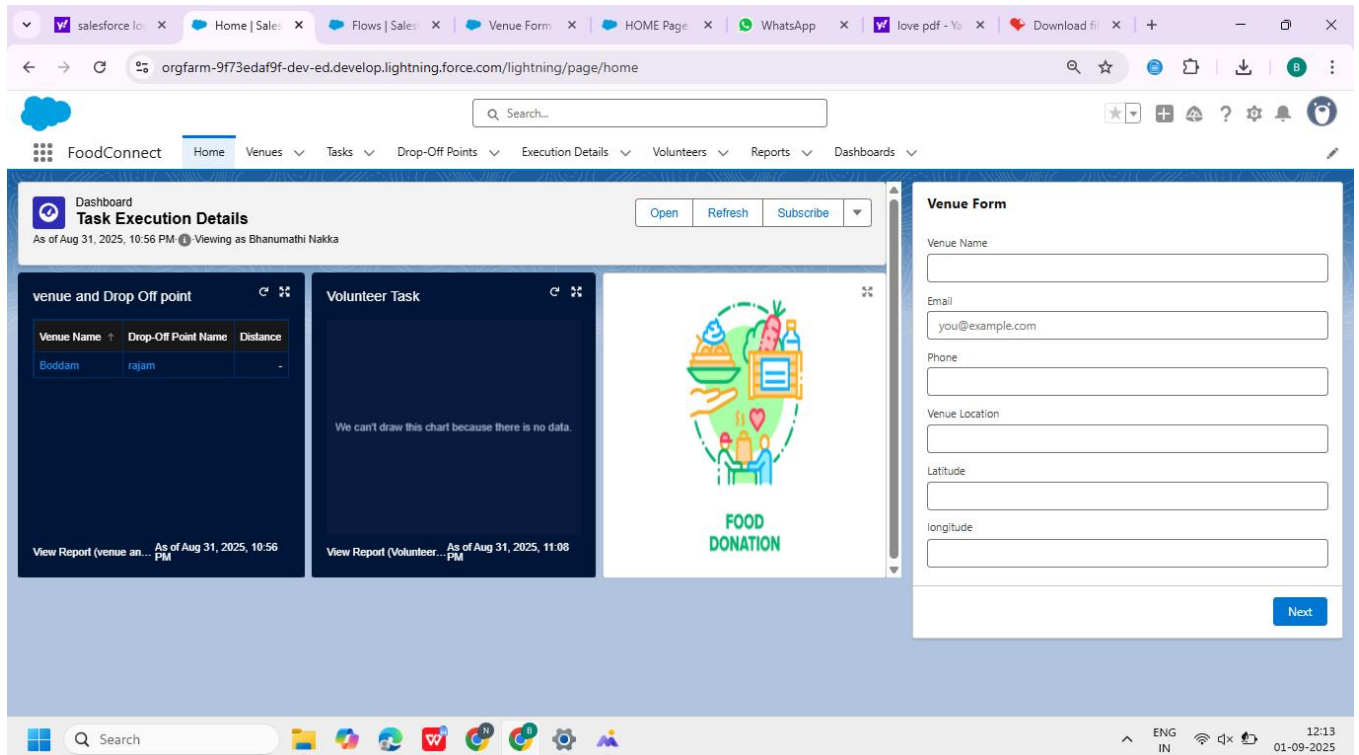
salesforce lo ×
Home | Sales ×
Flows | Sales ×
Venue Form ×
HOME Page ×
WhatsApp ×
love pdf - Ya ×
Download fil ×
+

orgfarm-9f73edaf9f-dev-ed.develop.lightning.force.com/lightning/page/home

Search...

FoodConnect
Home
Venues
Tasks
Drop-Off Points
Execution Details
Volunteers
Reports
Dashboards

Dashboard
Task Execution Details
As of Aug 31, 2025, 10:56 PM · Viewing as Bhanumathi Nakka

Open
Refresh
Subscribe

venue and Drop Off point

| Venue Name ↑ | Drop-Off Point Name | Distance |
|---|---|---|
| Boddam | rajam | - |

View Report (venue an... As of Aug 31, 2025, 10:56 PM

Volunteer Task

We can't draw this chart because there is no data.

View Report (Volunteer... As of Aug 31, 2025, 11:08 PM

FOOD DONATION

Venue Form
Venue Name

Email
you@example.com
Phone

Venue Location

Latitude

longitude

Next

Search

ENG IN
12:13
01-09-2025